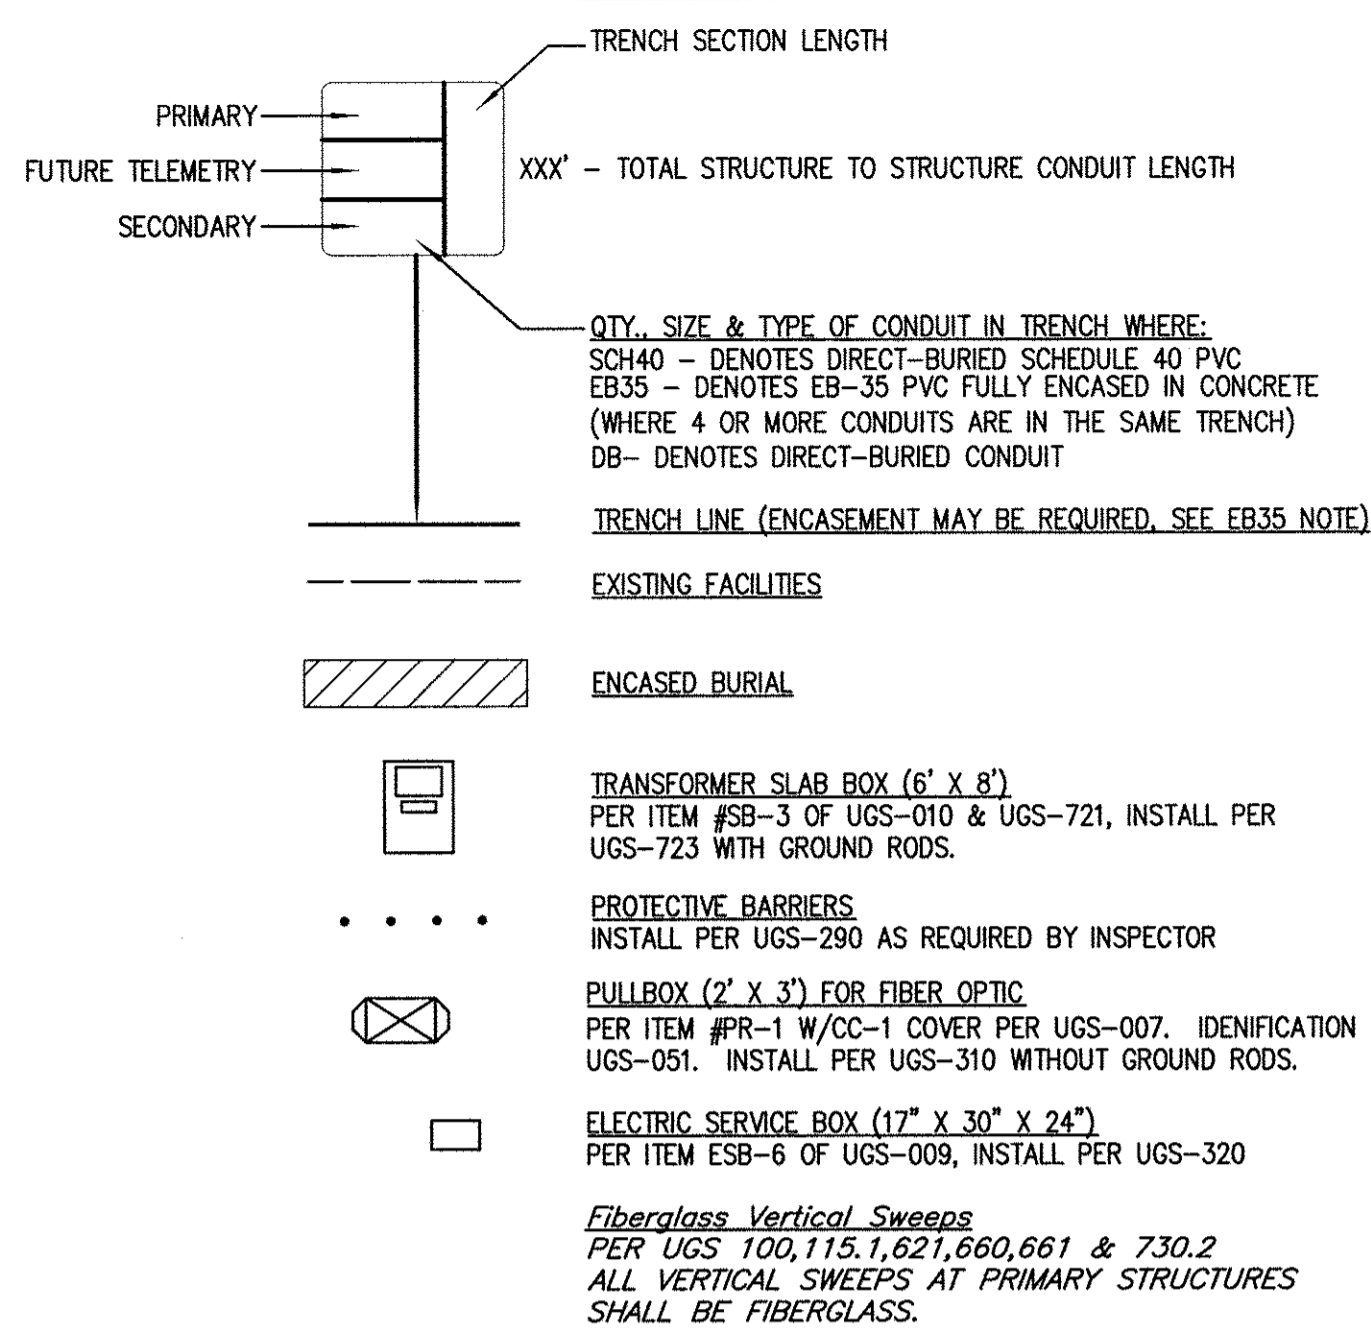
TRENCH SECTION LENGTH

PRIMARY

FUTURE TELEMETRY

SECONDARY

XXX' – TOTAL STRUCTURE TO STRUCTURE CONDUIT LENGTH

QTY., SIZE & TYPE OF CONDUIT IN TRENCH WHERE:
SCH40 – DENOTES DIRECT-BURIED SCHEDULE 40 PVC
EB35 – DENOTES EB-35 PVC FULLY ENCASED IN CONCRETE (WHERE 4 OR MORE CONDUITS ARE IN THE SAME TRENCH)
DB– DENOTES DIRECT-BURIED CONDUIT

TRENCH LINE (ENCASEMENT MAY BE REQUIRED, SEE EB35 NOTE)

EXISTING FACILITIES

ENCASED BURIAL

TRANSFORMER SLAB BOX (6' X 8')
PER ITEM #SB-3 OF UGS-010 & UGS-721, INSTALL PER UGS-723 WITH GROUND RODS.

PROTECTIVE BARRIERS
INSTALL PER UGS-290 AS REQUIRED BY INSPECTOR

PULLBOX (2' X 3') FOR FIBER OPTIC
PER ITEM #PR-1 W/CC-1 COVER PER UGS-007. IDENIFICATION UGS-051. INSTALL PER UGS-310 WITHOUT GROUND RODS.

ELECTRIC SERVICE BOX (17" X 30" X 24")
PER ITEM ESB-6 OF UGS-009, INSTALL PER UGS-320

Fiberglass Vertical Sweeps
PER UGS 100,115.1,621,660,661 & 730.2
ALL VERTICAL SWEEPS AT PRIMARY STRUCTURES SHALL BE FIBERGLASS.